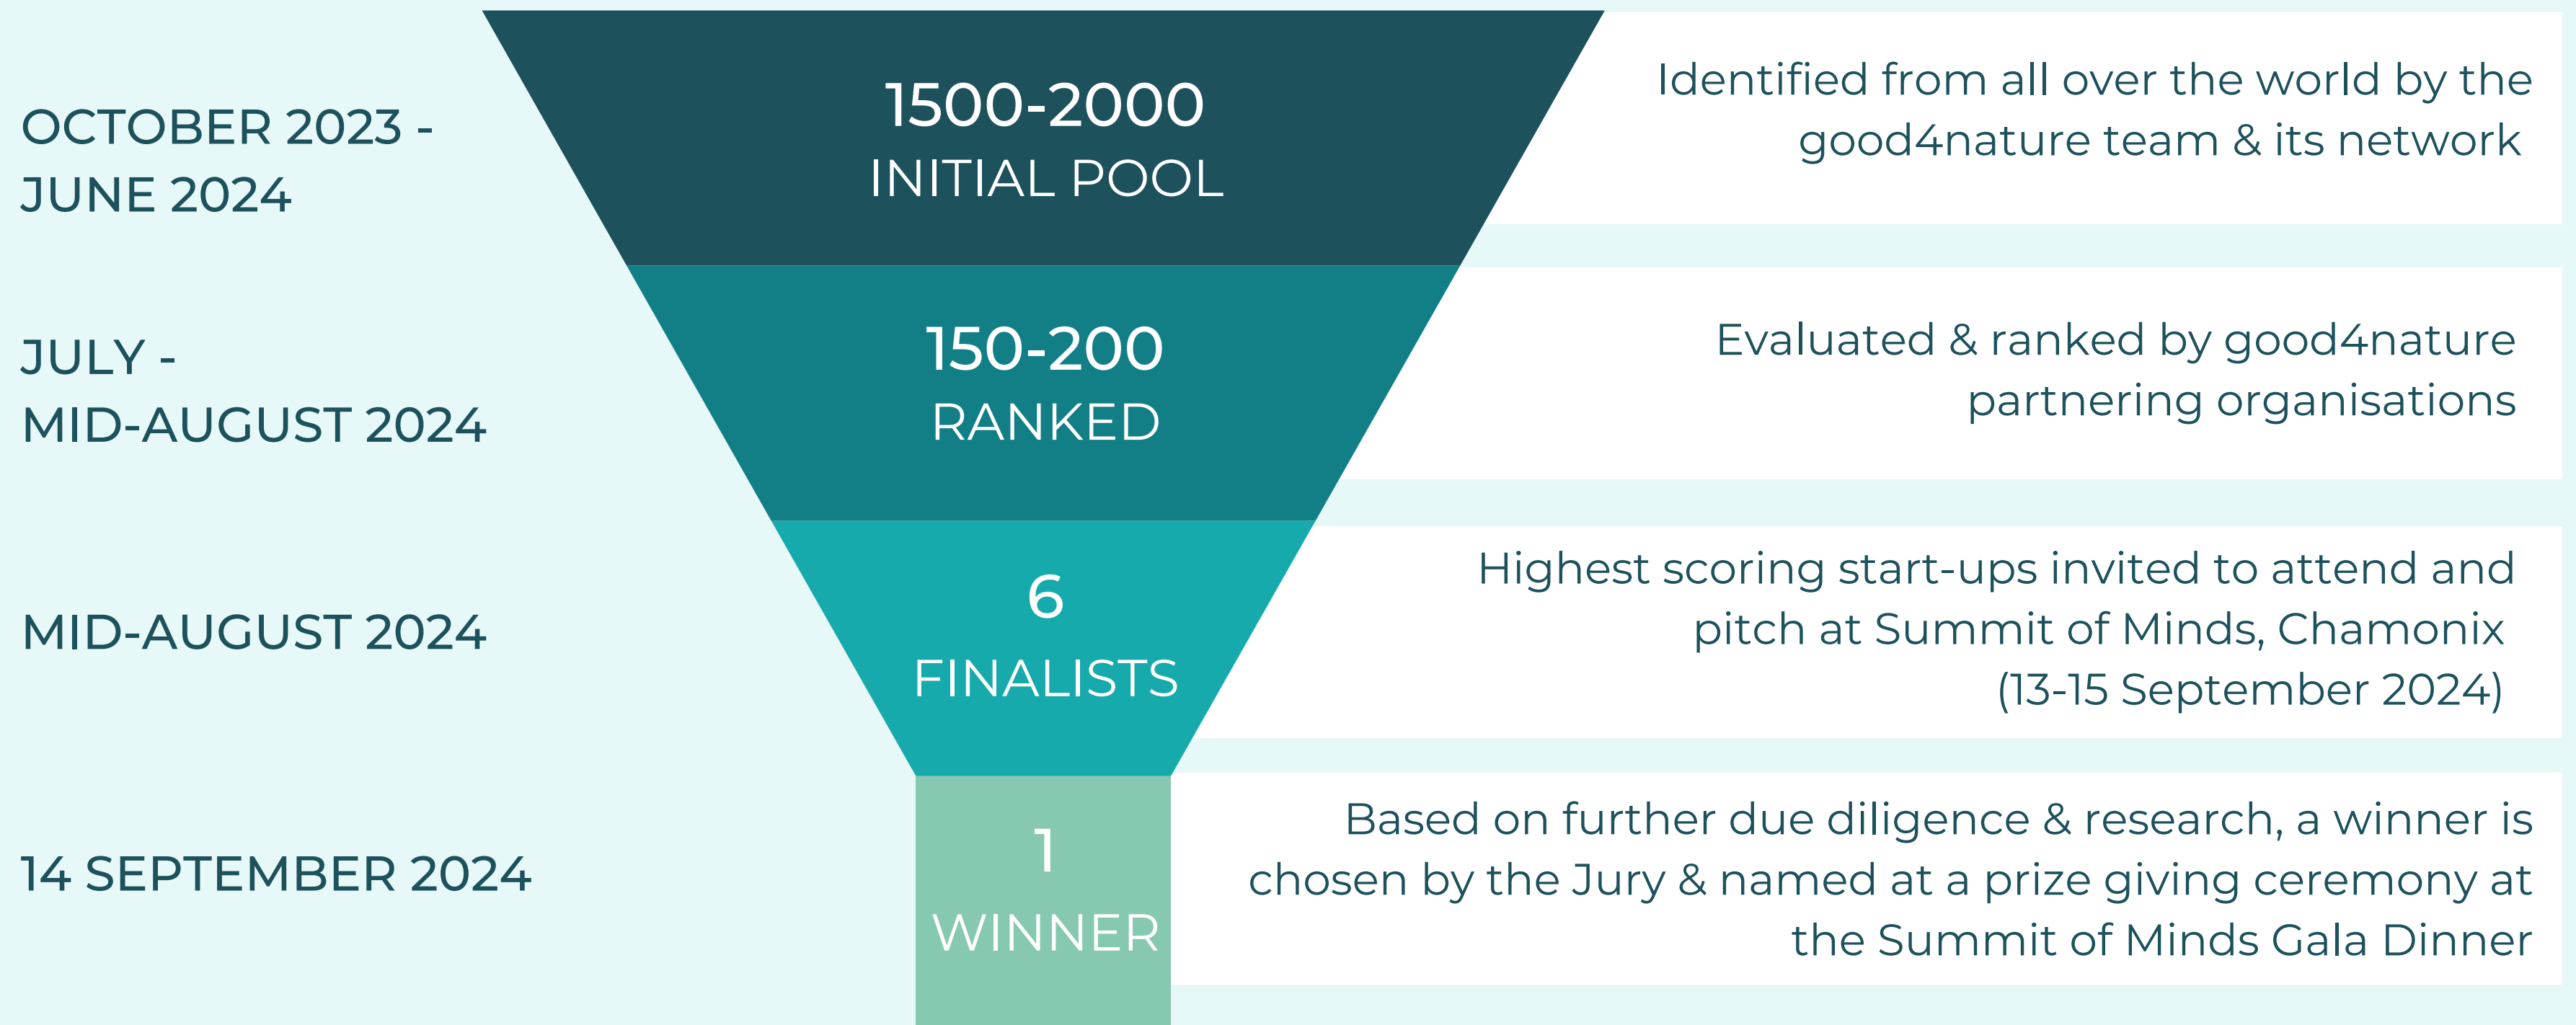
OCTOBER 2023 - JUNE 2024

1500-2000
INITIAL POOL

Identified from all over the world by the good4nature team & its network

JULY - MID-AUGUST 2024

150-200
RANKED

Evaluated & ranked by good4nature partnering organisations

MID-AUGUST 2024

6
FINALISTS

Highest scoring start-ups invited to attend and pitch at Summit of Minds, Chamonix (13-15 September 2024)

14 SEPTEMBER 2024

1
WINNER

Based on further due diligence & research, a winner is chosen by the Jury & named at a prize giving ceremony at the Summit of Minds Gala Dinner